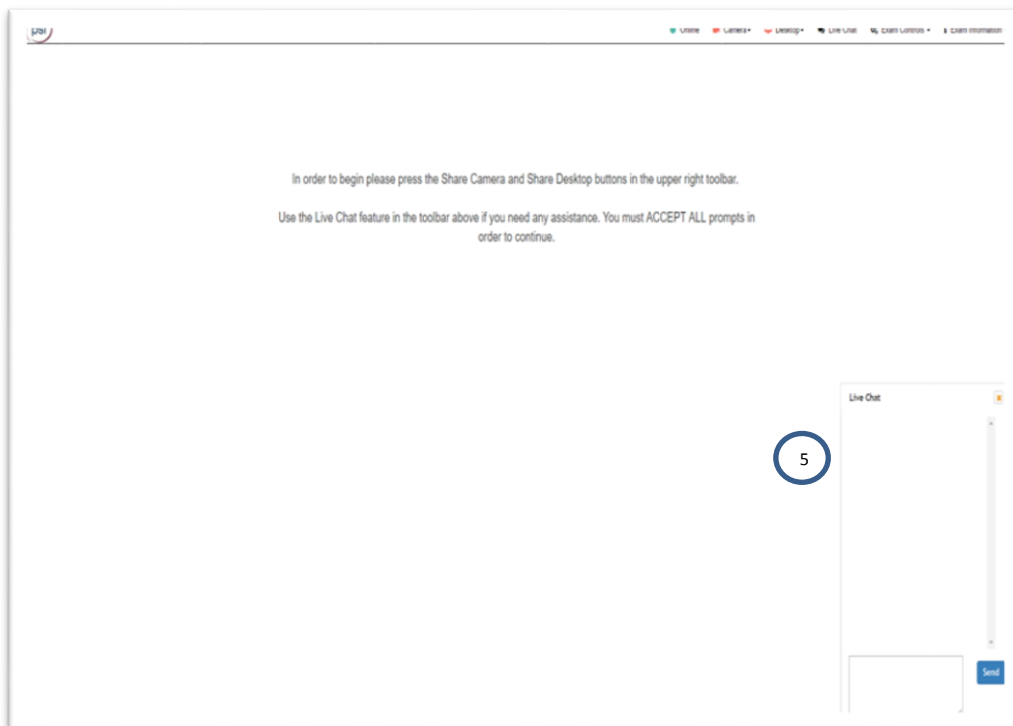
psi

Online Camera Desktop Live Chat Exam Controls Exam Information

In order to begin please press the Share Camera and Share Desktop buttons in the upper right toolbar.

Use the Live Chat feature in the toolbar above if you need any assistance. You must ACCEPT ALL prompts in order to continue.

Live Chat

x

5

Send